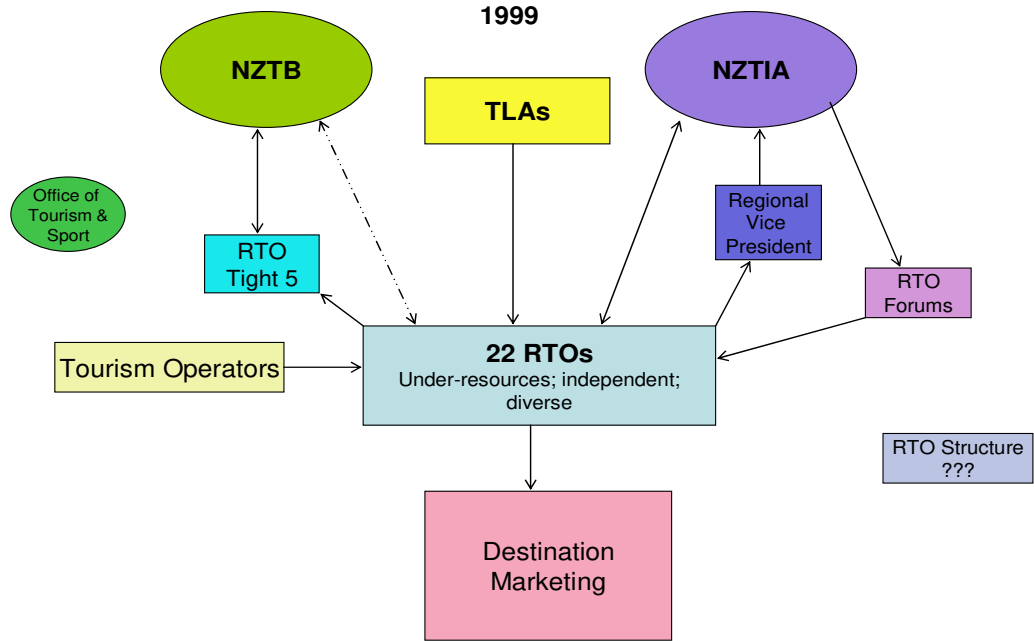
1999

NZTB

TLAs

NZTIA

Office of Tourism & Sport

RTO Tight 5

Regional Vice President

RTO Forums

Tourism Operators

22 RTOs
Under-resources; independent; diverse

RTO Structure ???

Destination Marketing